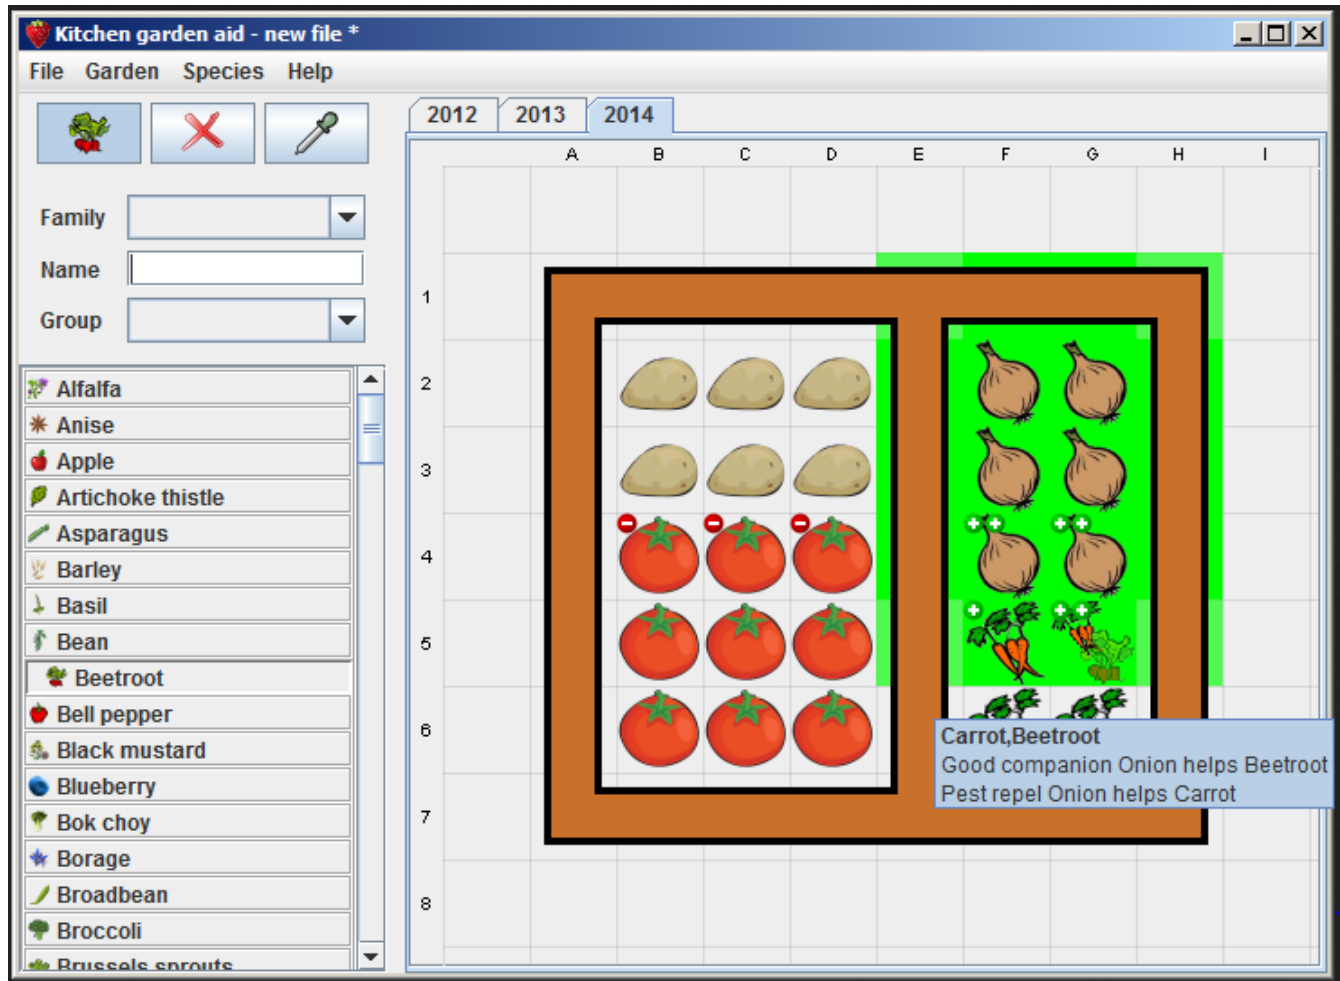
Kitchen garden aid - new file *

File Garden Species Help

Family

Name

Group

Alfalfa
Anise
Apple
Artichoke thistle
Asparagus
Barley
Basil
Bean
Beetroot
Bell pepper
Black mustard
Blueberry
Bok choy
Borage
Broadbean
Broccoli
Brussels sprouts

2012 2013 2014

A B C D E F G H I

1
2
3
4
5
6
7
8

Carrot,Beetroot
Good companion Onion helps Beetroot
Pest repel Onion helps Carrot